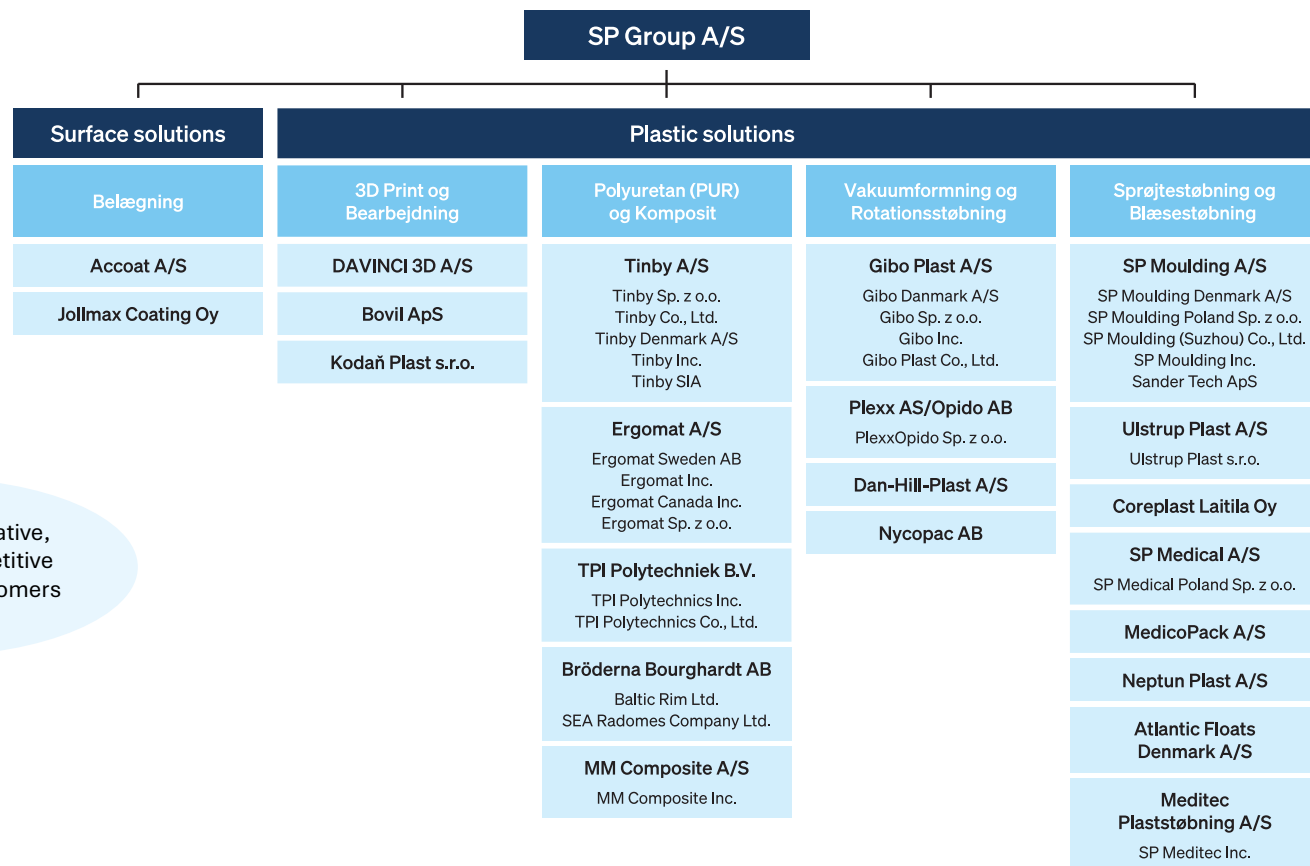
SP Group A/S

Surface solutions

Plastic solutions

Belægning

Accoat A/S

Jollmax Coating Oy

3D Print og Bearbejdning

DAVINCI 3D A/S

Bovil ApS

Kodaň Plast s.r.o.

Polyuretan (PUR) og Komposit

Tinby A/S
Tinby Sp. z o.o.
Tinby Co., Ltd.
Tinby Denmark A/S
Tinby Inc.
Tinby SIA

Ergomat A/S
Ergomat Sweden AB
Ergomat Inc.
Ergomat Canada Inc.
Ergomat Sp. z o.o.

TPI Polytechniek B.V.
TPI Polytechnics Inc.
TPI Polytechnics Co., Ltd.

Bröderna Bourghardt AB
Baltic Rim Ltd.
SEA Radomes Company Ltd.

MM Composite A/S
MM Composite Inc.

Vakuumformning og Rotationsstøbning

Gibo Plast A/S
Gibo Danmark A/S
Gibo Sp. z o.o.
Gibo Inc.
Gibo Plast Co., Ltd.

Plexx AS/Opido AB
PlexxOpido Sp. z o.o.

Dan-Hill-Plast A/S

Nycopac AB

Sprøjtestøbning og Blæsestøbning

SP Moulding A/S
SP Moulding Denmark A/S
SP Moulding Poland Sp. z o.o.
SP Moulding (Suzhou) Co., Ltd.
SP Moulding Inc.
Sander Tech ApS

Ulstrup Plast A/S
Ulstrup Plast s.r.o.

Coreplast Laitila Oy

SP Medical A/S
SP Medical Poland Sp. z o.o.

MedicoPack A/S

Neptun Plast A/S

Atlantic Floats Denmark A/S

Meditec Plaststøbning A/S
SP Meditec Inc.

ative,
etitive
omers